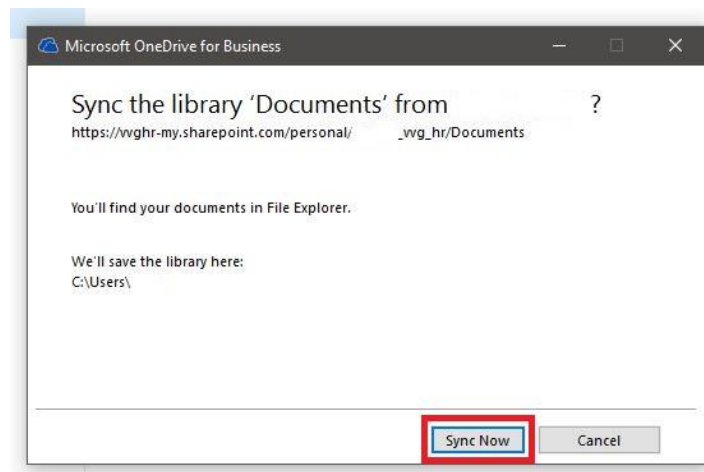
Microsoft OneDrive for Business

Sync the library 'Documents' from ?
https://vvghr-my.sharepoint.com/personal/ _vvg_hr/Documents

You'll find your documents in File Explorer.

We'll save the library here:
C:\Users\

Sync Now
Cancel